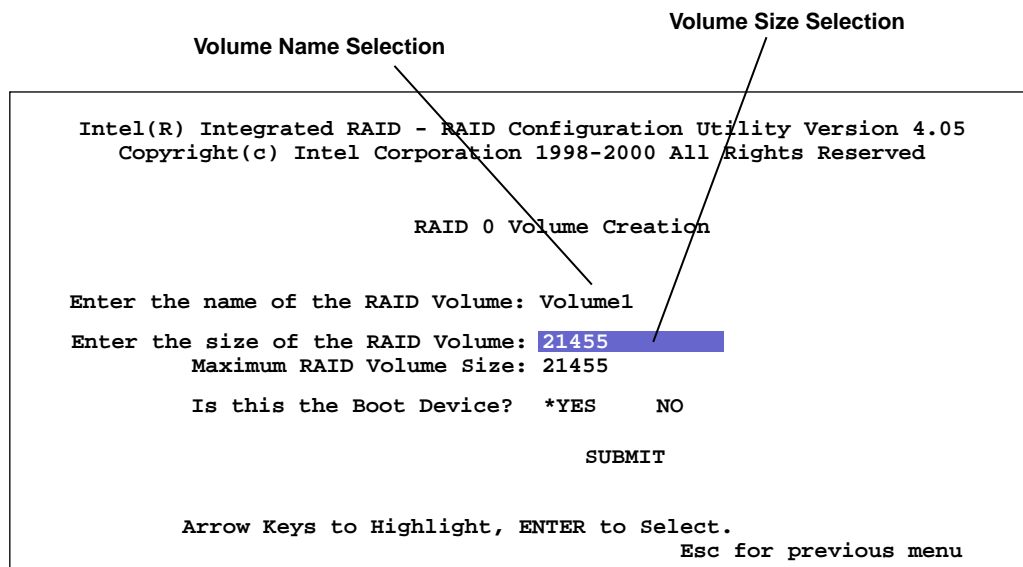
Volume Size Selection

Volume Name Selection

Intel(R) Integrated RAID - RAID Configuration Utility Version 4.05
Copyright(c) Intel Corporation 1998-2000 All Rights Reserved

RAID 0 Volume Creation

Enter the name of the RAID Volume: Volume1

Enter the size of the RAID Volume: 21455
Maximum RAID Volume Size: 21455

Is this the Boot Device? *YES NO

SUBMIT

Arrow Keys to Highlight, ENTER to Select.
Esc for previous menu